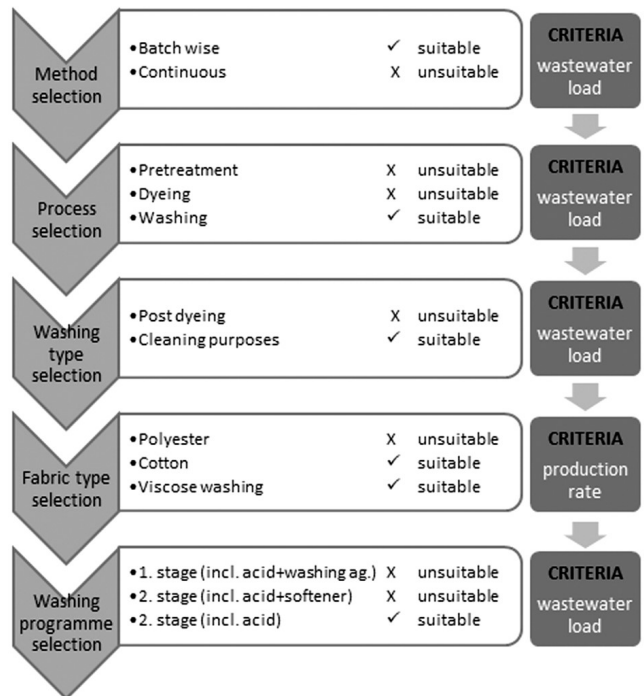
Method selection

• Batch wise ✓ suitable
• Continuous X unsuitable

CRITERIA
wastewater load

Process selection

• Pretreatment X unsuitable
• Dyeing X unsuitable
• Washing ✓ suitable

CRITERIA
wastewater load

Washing type selection

• Post dyeing X unsuitable
• Cleaning purposes ✓ suitable

CRITERIA
wastewater load

Fabric type selection

• Polyester X unsuitable
• Cotton ✓ suitable
• Viscose washing ✓ suitable

CRITERIA
production rate

Washing programme selection

• 1. stage (incl. acid+washing ag.) X unsuitable
• 2. stage (incl. acid+softener) X unsuitable
• 2. stage (incl. acid) ✓ suitable

CRITERIA
wastewater load